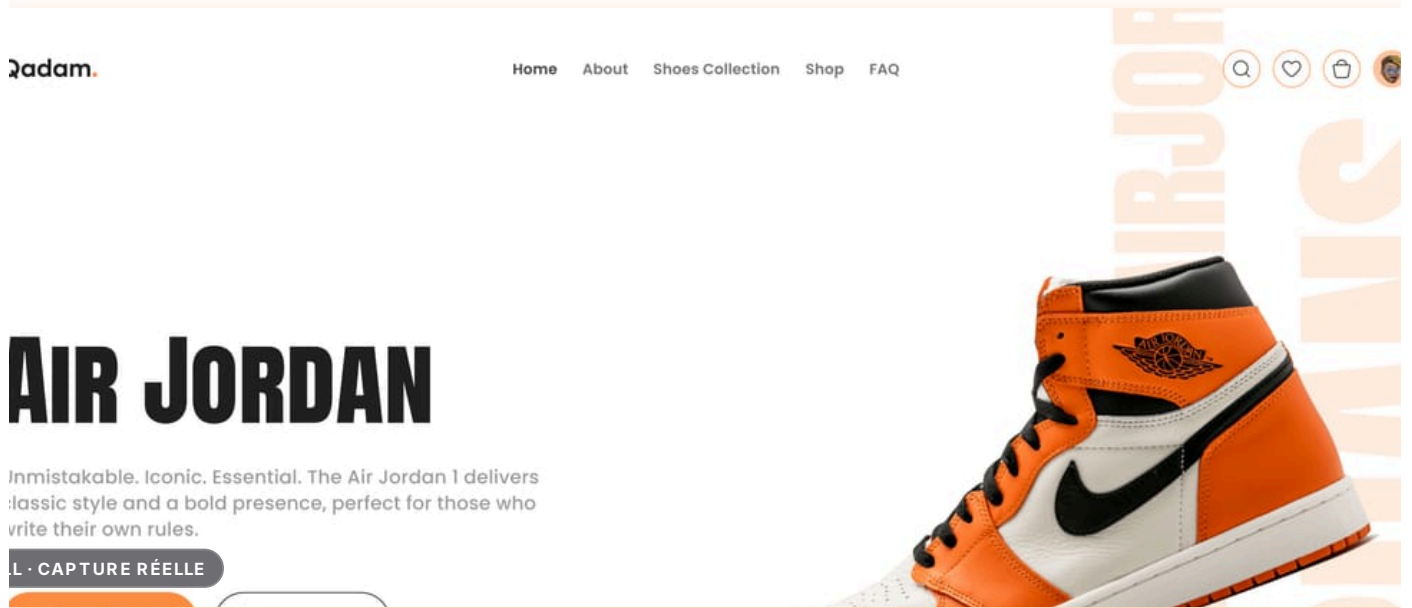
Qadam.

Home About Shoes Collection Shop FAQ

AIR JORDAN

Jnmistakable. Iconic. Essential. The Air Jordan 1 delivers classic style and a bold presence, perfect for those who write their own rules.

L · CAPTURE RÉELLE

AIR JORDAN

NURJOR

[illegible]